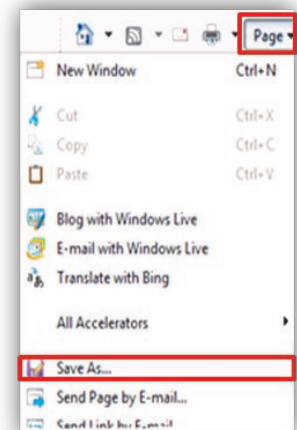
Page

New Window Ctrl+N

Cut Ctrl+X

Copy Ctrl+C

Paste Ctrl+V

Blog with Windows Live

E-mail with Windows Live

Translate with Bing

All Accelerators

Save As...

Send Page by E-mail...

Send Link by E-mail